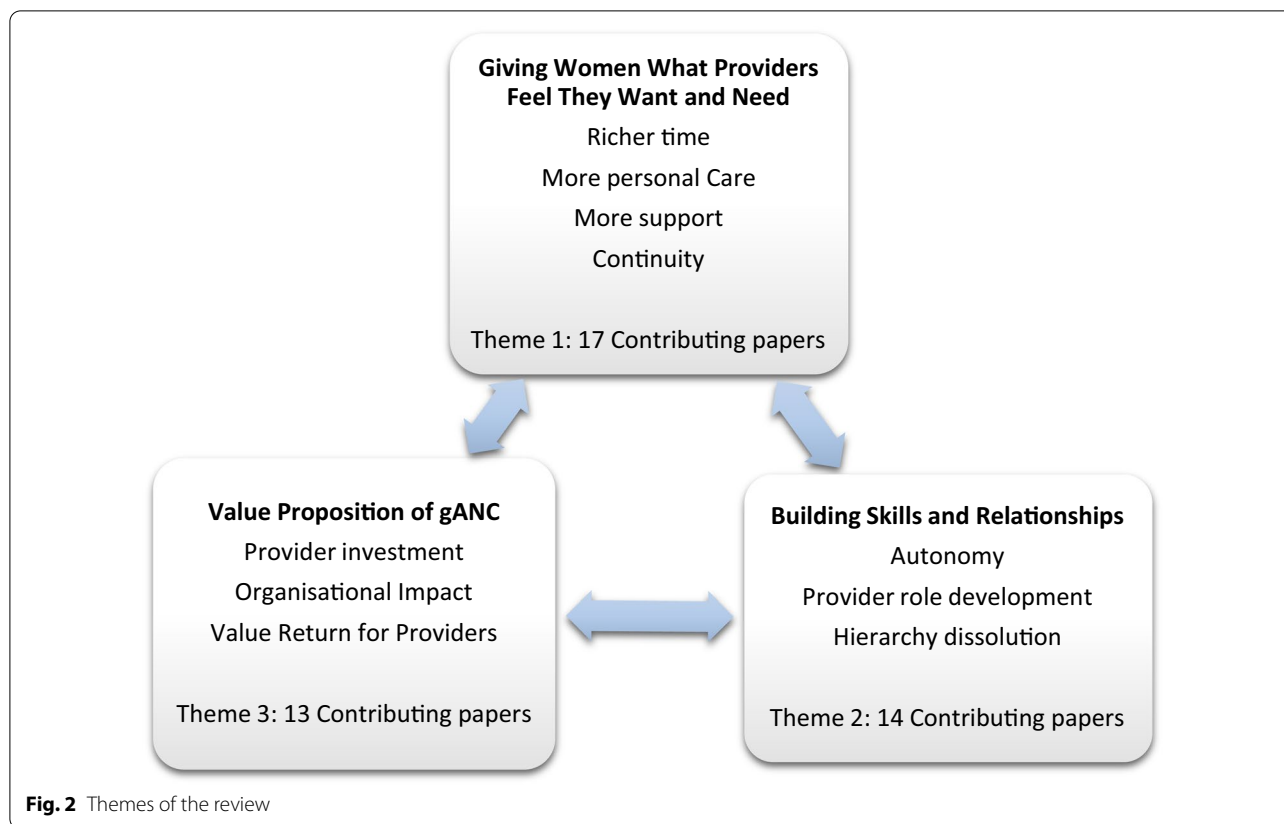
**Giving Women What Providers Feel They Want and Need**
Richer time
More personal Care
More support
Continuity

Theme 1: 17 Contributing papers

**Value Proposition of gANC**
Provider investment
Organisational Impact
Value Return for Providers

Theme 3: 13 Contributing papers

**Building Skills and Relationships**
Autonomy
Provider role development
Hierarchy dissolution

Theme 2: 14 Contributing papers

**Fig. 2** Themes of the review